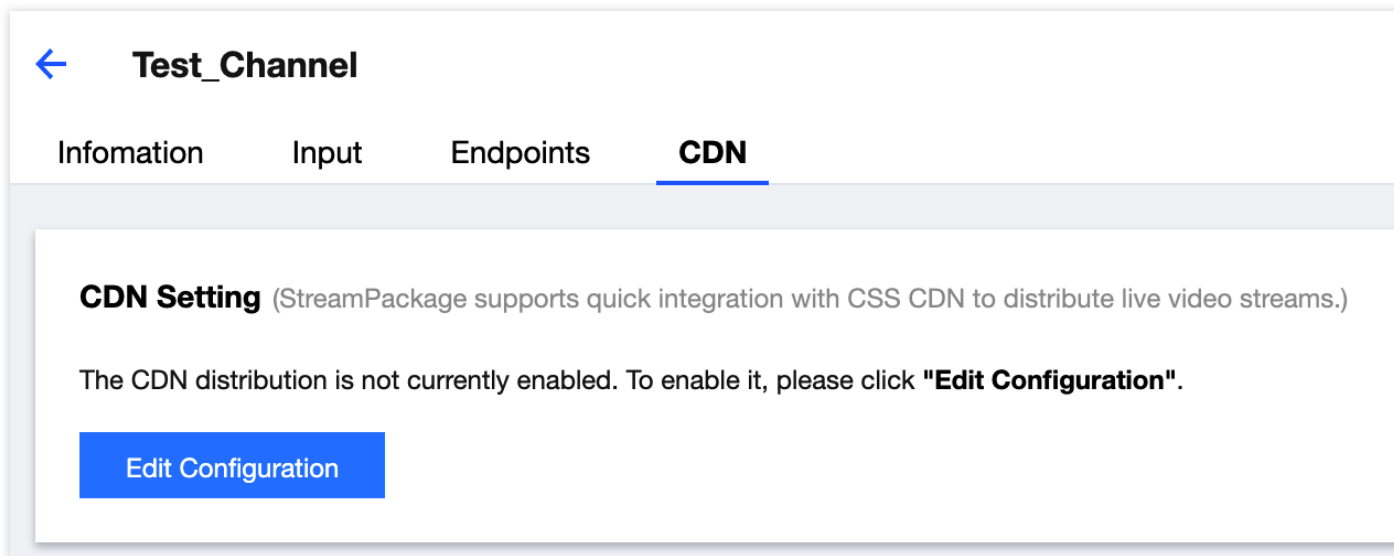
Test_Channel

Infomation Input Endpoints CDN

CDN Setting (StreamPackage supports quick integration with CSS CDN to distribute live video streams.)

The CDN distribution is not currently enabled. To enable it, please click "Edit Configuration".

Edit Configuration